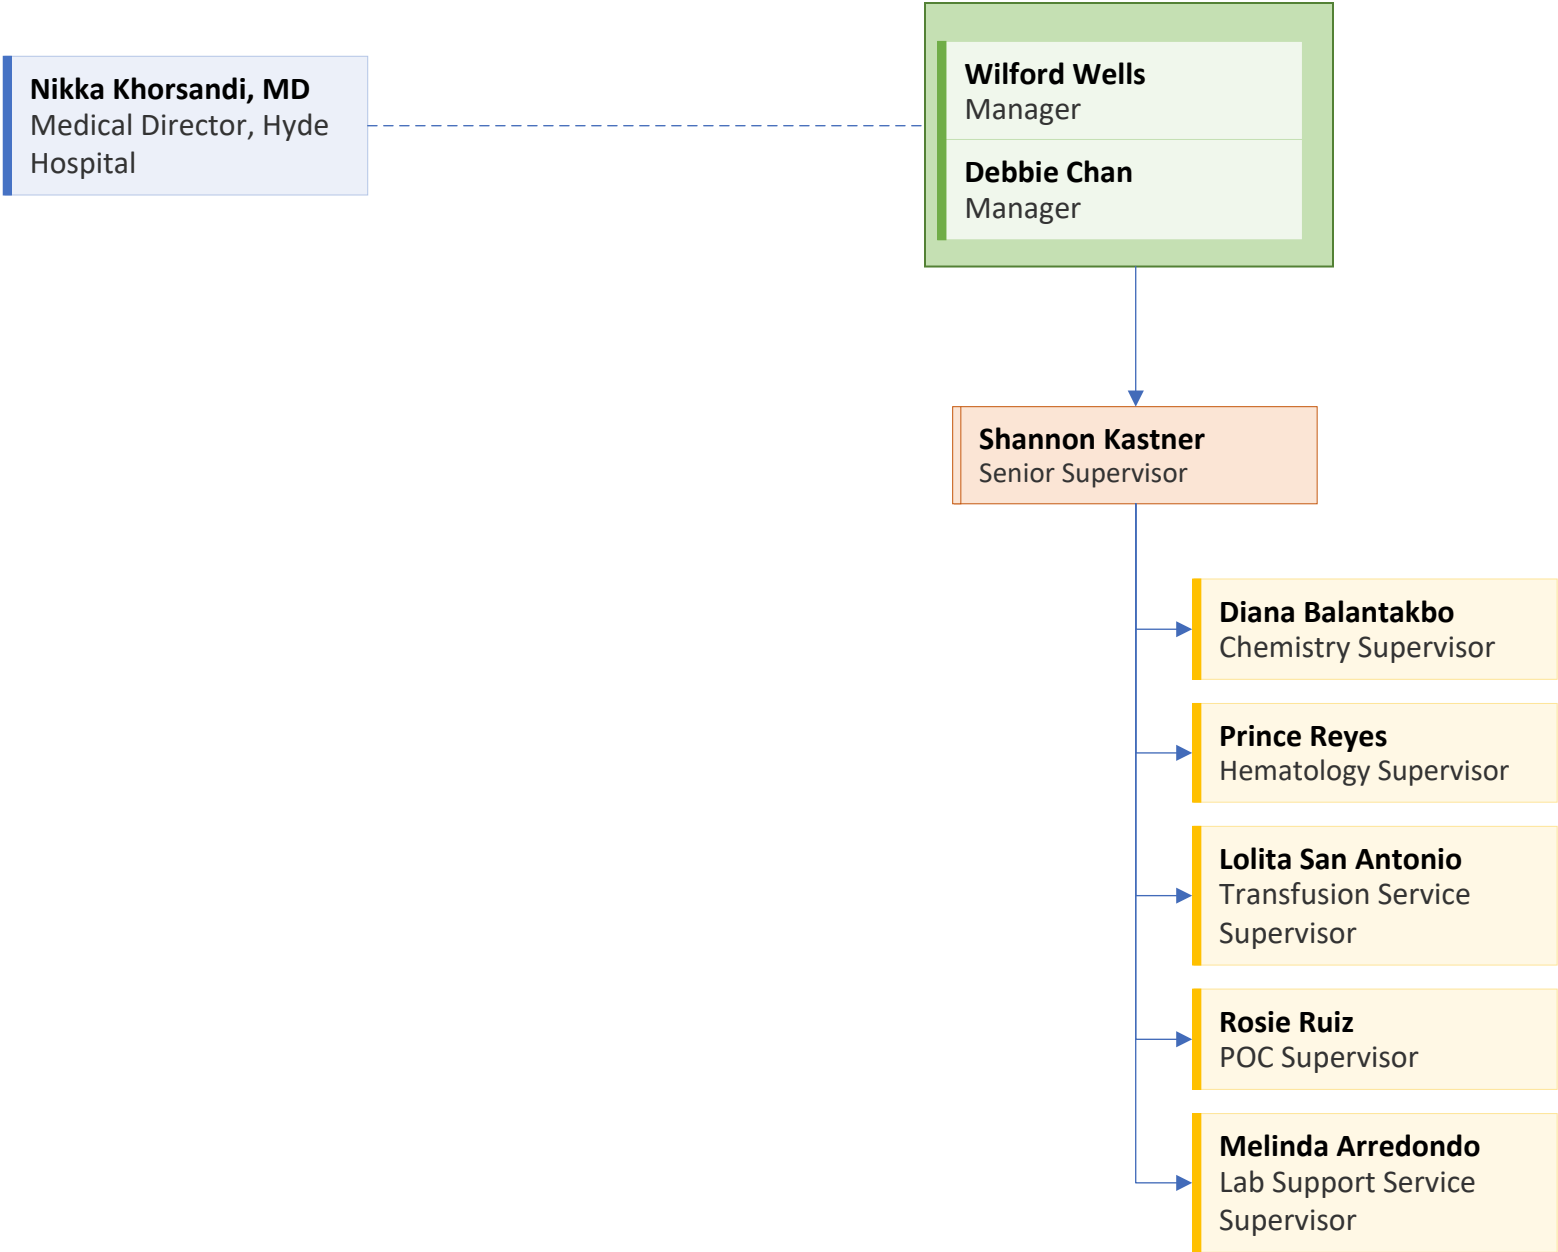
Nikka Khorsandi, MD
Medical Director, Hyde Hospital

Wilford Wells
Manager

Debbie Chan
Manager

Shannon Kastner
Senior Supervisor

Diana Balantakbo
Chemistry Supervisor

Prince Reyes
Hematology Supervisor

Lolita San Antonio
Transfusion Service Supervisor

Rosie Ruiz
POC Supervisor

Melinda Arredondo
Lab Support Service Supervisor